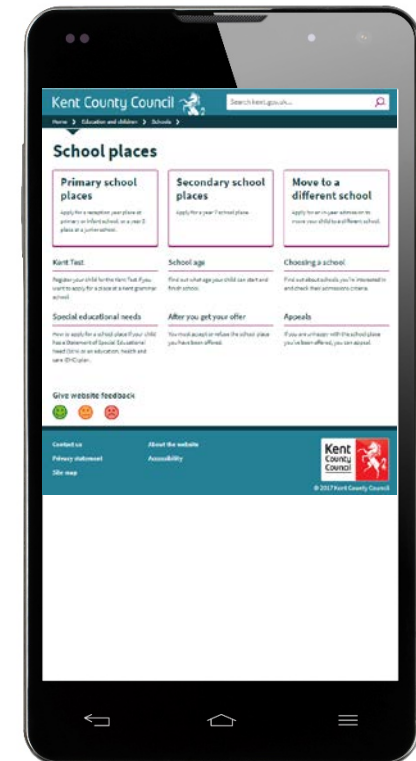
Kent County Council

Search kent.gov.uk...

Home > Education and children > Schools >

School places

Primary school places

Apply for a reception year place at primary or infant school, or a year 3 place at a junior school.

Secondary school places

Apply for a year 7 school place.

Move to a different school

Apply for an in-year admission to move your child to a different school.

Kent Test

Register your child for the Kent Test if you want to apply for a place at a Kent grammar school.

School age

Find out what age your child can start and finish school.

Choosing a school

Find out about schools you're interested in and check their admissions criteria.

Special educational needs

How to apply for a school place if your child has a Statement of Special Educational Needs (SEN) or an education, health and care (EHC) plan.

After you get your offer

You must accept or refuse the school place you have been offered.

Appeals

If you are unhappy with the school place you've been offered, you can appeal.

Give website feedback

Contact us
Privacy statement
Site map

About the website
Accessibility

Kent County Council

© 2017 Kent County Council